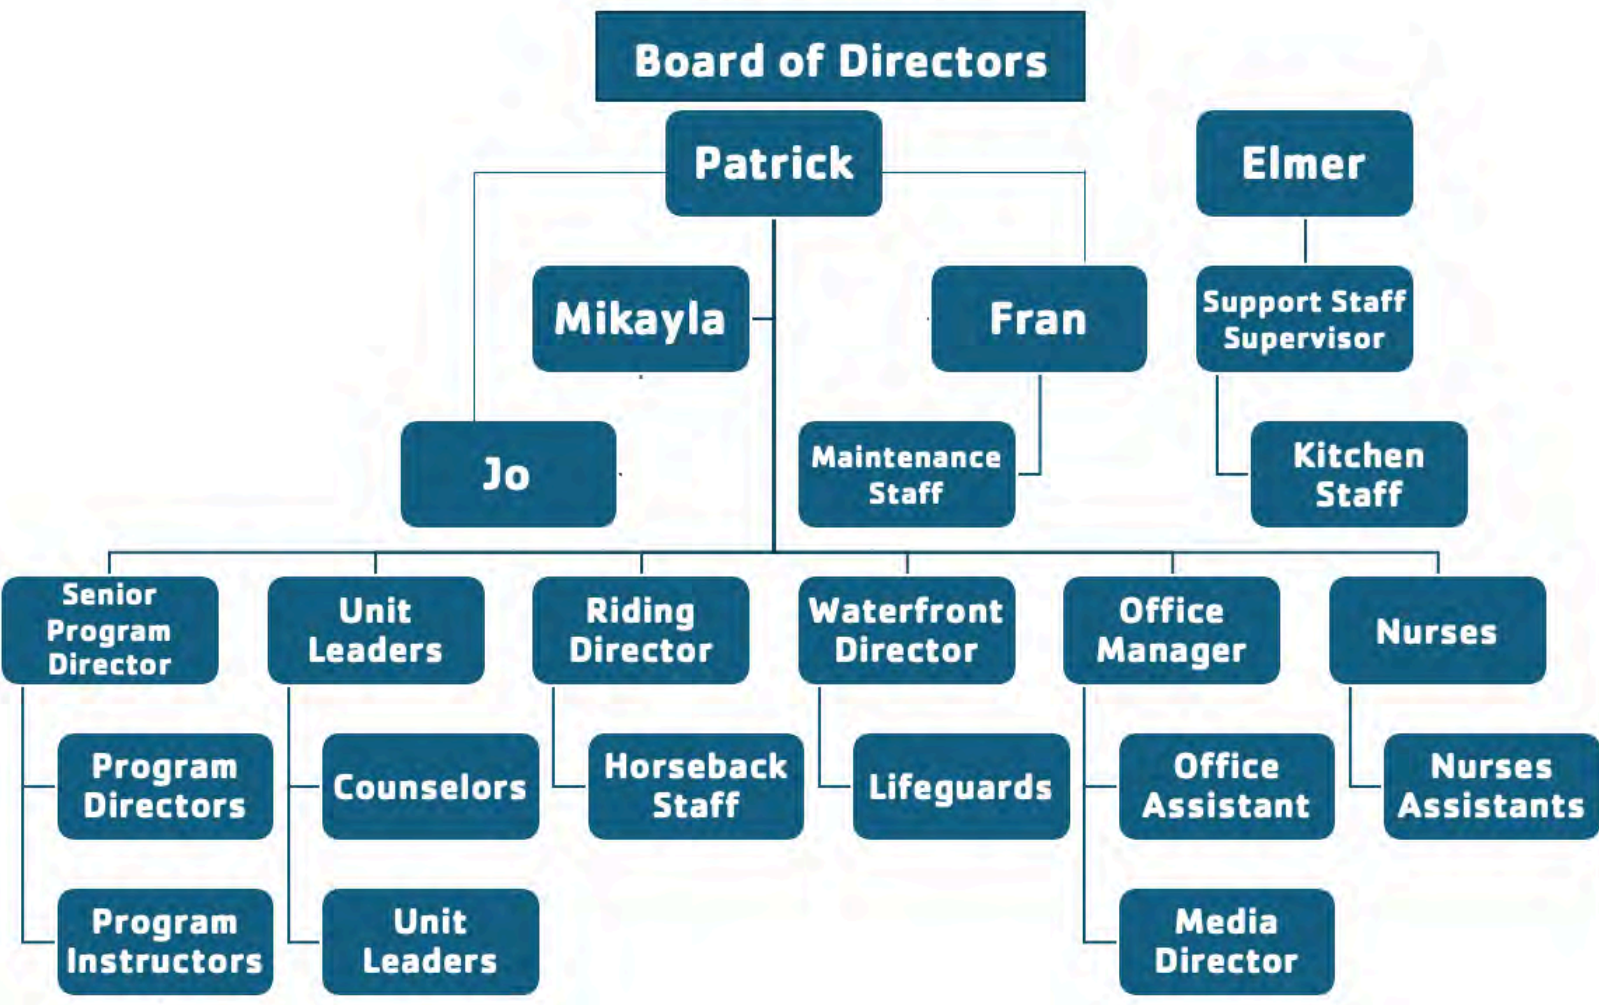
Board of Directors

Patrick

Elmer

Mikayla

Fran

Support Staff Supervisor

Jo

Maintenance Staff

Kitchen Staff

Senior Program Director

Unit Leaders

Riding Director

Waterfront Director

Office Manager

Nurses

Program Directors

Counselors

Horseback Staff

Lifeguards

Office Assistant

Nurses Assistants

Program Instructors

Unit Leaders

Media Director